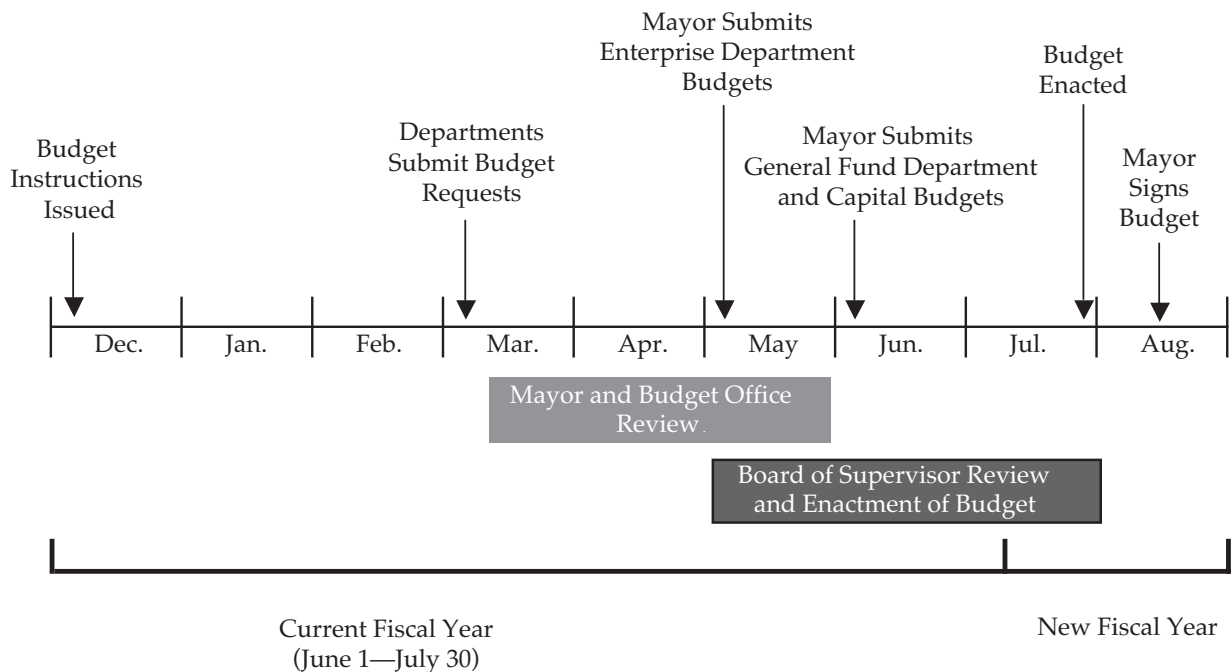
Budget Instructions Issued

Departments Submit Budget Requests

Mayor Submits Enterprise Department Budgets

Mayor Submits General Fund Department and Capital Budgets

Budget Enacted

Mayor Signs Budget

| Dec. | Jan. | Feb. | Mar. | Apr. | May | Jun. | Jul. | Aug. |
|---|---|---|---|---|---|---|---|---|

Mayor and Budget Office Review.

Board of Supervisor Review and Enactment of Budget

Current Fiscal Year (June 1—July 30)

New Fiscal Year